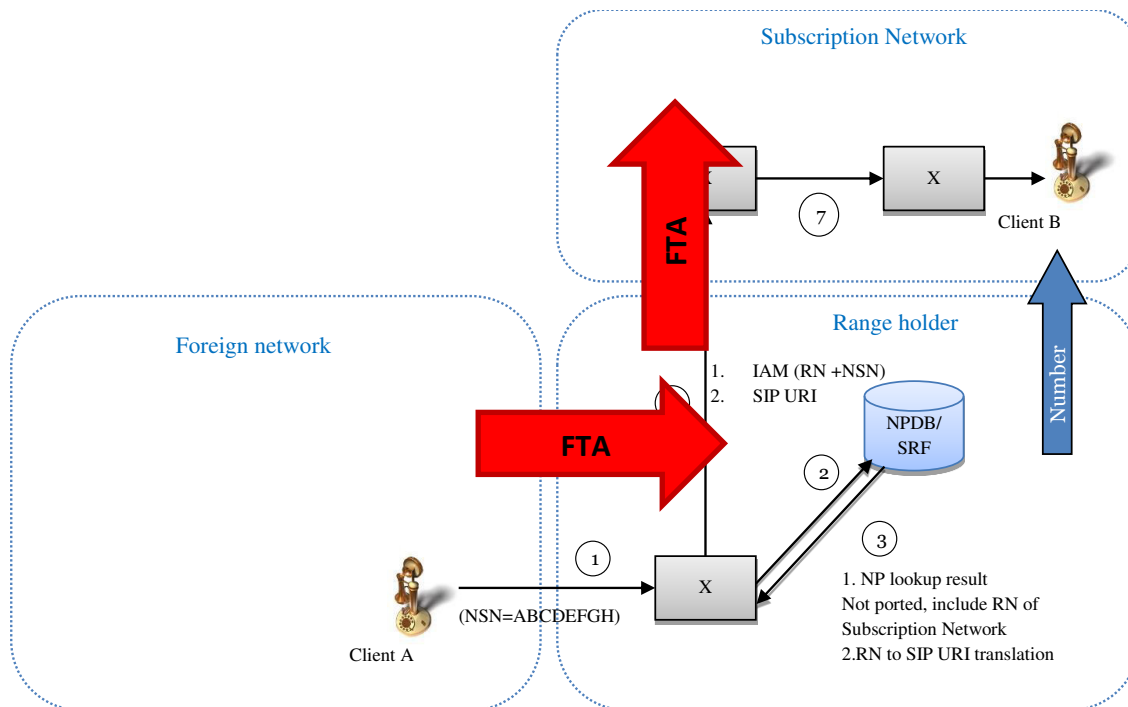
Subscription Network

X

X

7

Client B

FTA

Foreign network

Range holder

1. IAM (RN +NSN)
2. SIP URI

NPDB/
SRF

Number

FTA

2

3

1

X

1. NP lookup result
Not ported, include RN of Subscription Network
2.RN to SIP URI translation

(NSN=ABCDEFGH)

Client A